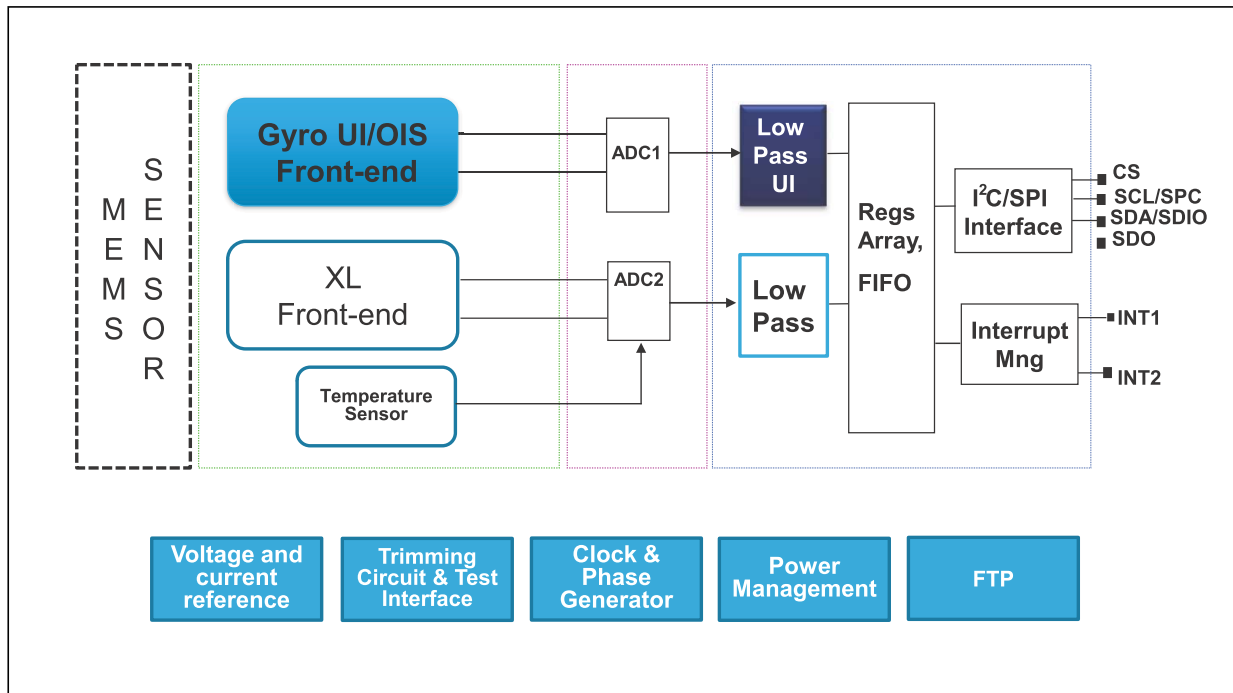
MEMS

SENSOR

Gyro UI/OIS Front-end

XL Front-end

Temperature Sensor

ADC1

ADC2

Low Pass UI

Low Pass

Regs Array, FIFO

I$^2$C/SPI Interface

Interrupt Mng

CS
SCL/SPC
SDA/SDIO
SDO

INT1

INT2

Voltage and current reference

Trimming Circuit & Test Interface

Clock & Phase Generator

Power Management

FTP